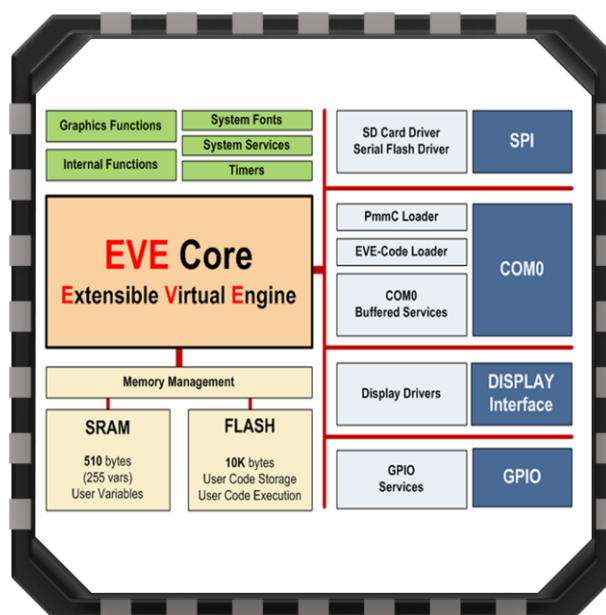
Graphics Functions

System Fonts

System Services

Internal Functions

Timers

EVE Core

Extensible Virtual Engine

Memory Management

SRAM

510 bytes
(255 vars)
User Variables

FLASH

10K bytes
User Code Storage
User Code Execution

SD Card Driver
Serial Flash Driver

SPI

PmmC Loader

EVE-Code Loader

COM0
Buffered Services

COM0

Display Drivers

DISPLAY
Interface

GPIO
Services

GPIO